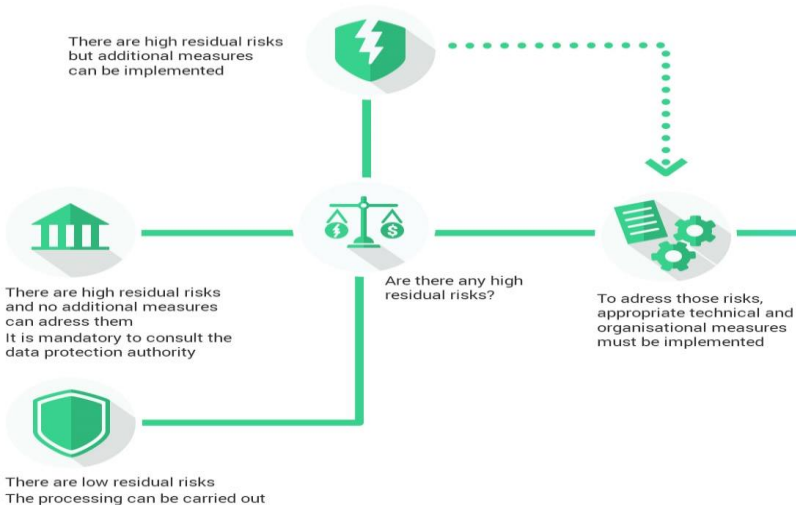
There are high residual risks but additional measures can be implemented

There are high residual risks and no additional measures can adress them
It is mandatory to consult the data protection authority

Are there any high residual risks?

To adress those risks, appropriate technical and organisational measures must be implemented

There are low residual risks
The processing can be carried out